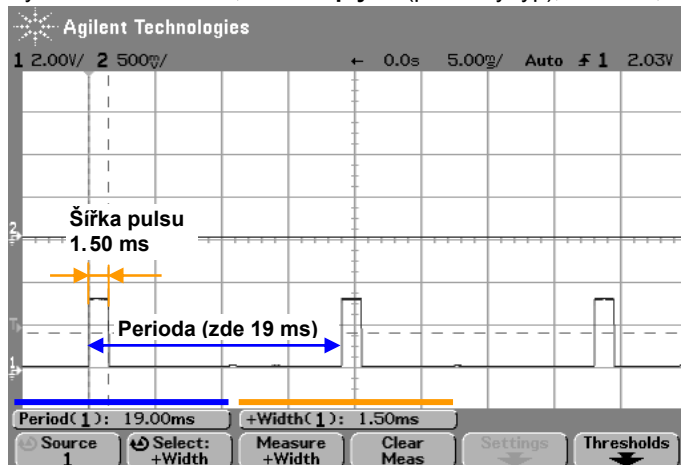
Agilent Technologies

1 2.00V/ 2 500mV/ ← 0.0s 5.00ms/ Auto ƒ 1 2.03V

Šířka pulsu
1.50 ms

Perioda (zde 19 ms)

Period(1): 19.00ms
+Width(1): 1.50ms

Source 1
Select: +Width
Measure +Width
Clear Meas
Settings
Thresholds